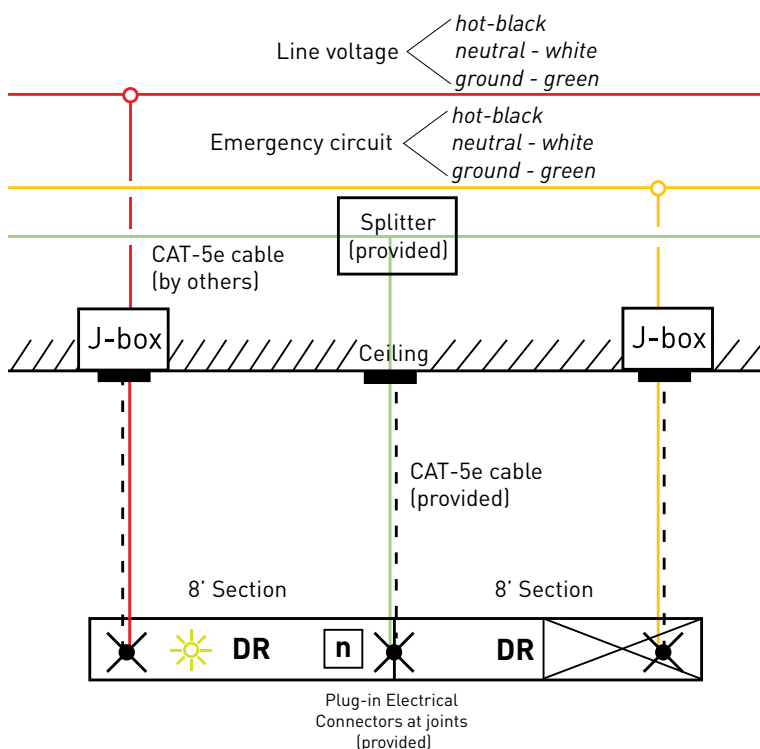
Line voltage
hot-black
neutral - white
ground - green

Emergency circuit
hot-black
neutral - white
ground - green

Splitter
(provided)

CAT-5e cable
(by others)

J-box

Ceiling

J-box

CAT-5e cable
(provided)

8' Section

8' Section

DR

n

DR

Plug-in Electrical
Connectors at joints
(provided)